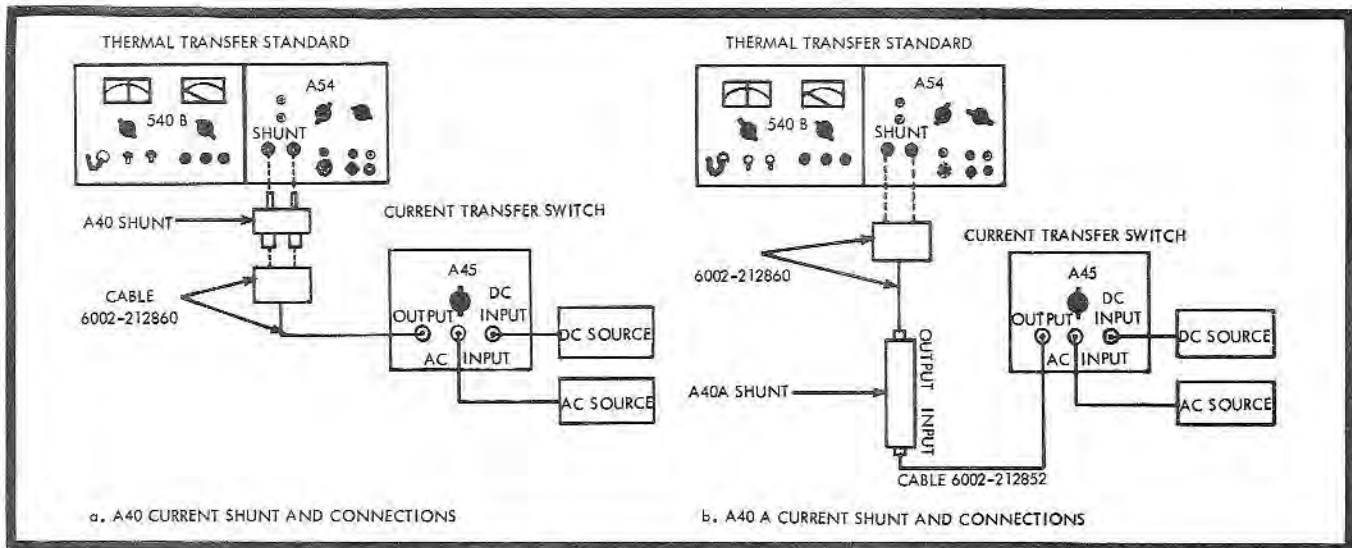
THERMAL TRANSFER STANDARD

540 B

A54

SHUNT

A40 SHUNT

CURRENT TRANSFER SWITCH

CABLE 6002-212860

A45

OUTPUT

DC INPUT

DC SOURCE

AC INPUT

AC SOURCE

a. A40 CURRENT SHUNT AND CONNECTIONS

THERMAL TRANSFER STANDARD

540 B

A54

SHUNT

6002-212860

CURRENT TRANSFER SWITCH

A45

OUTPUT

DC INPUT

DC SOURCE

AC INPUT

AC SOURCE

OUTPUT

INPUT

A40A SHUNT

CABLE 6002-212852

b. A40 A CURRENT SHUNT AND CONNECTIONS